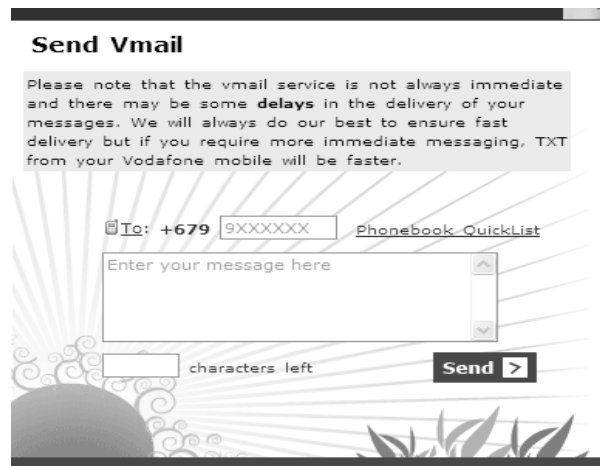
Send Vmail

Please note that the vmail service is not always immediate and there may be some **delays** in the delivery of your messages. We will always do our best to ensure fast delivery but if you require more immediate messaging, TXT from your Vodafone mobile will be faster.

To: +679 9XXXXXX Phonebook QuickList

Enter your message here

characters left

Send